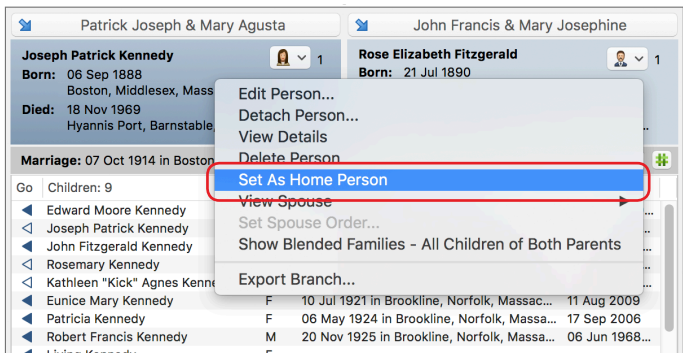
Patrick Joseph & Mary Agusta

John Francis & Mary Josephine

Joseph Patrick Kennedy
1
Born: 06 Sep 1888
Boston, Middlesex, Mass
Died: 18 Nov 1969
Hyannis Port, Barnstable,

Rose Elizabeth Fitzgerald
1
Born: 21 Jul 1890

Marriage: 07 Oct 1914 in Boston

Go Children: 9

Edward Moore Kennedy
Joseph Patrick Kennedy
John Fitzgerald Kennedy
Rosemary Kennedy
Kathleen "Kick" Agnes Kenne
Eunice Mary Kennedy F 10 Jul 1921 in Brookline, Norfolk, Massac... 11 Aug 2009
Patricia Kennedy F 06 May 1924 in Brookline, Norfolk, Massac... 17 Sep 2006
Robert Francis Kennedy M 20 Nov 1925 in Brookline, Norfolk, Massac... 06 Jun 1968...
Living Kennedy

Edit Person...
Detach Person...
View Details
Delete Person
Set As Home Person
View Spouse
Set Spouse Order...
Show Blended Families - All Children of Both Parents
Export Branch...